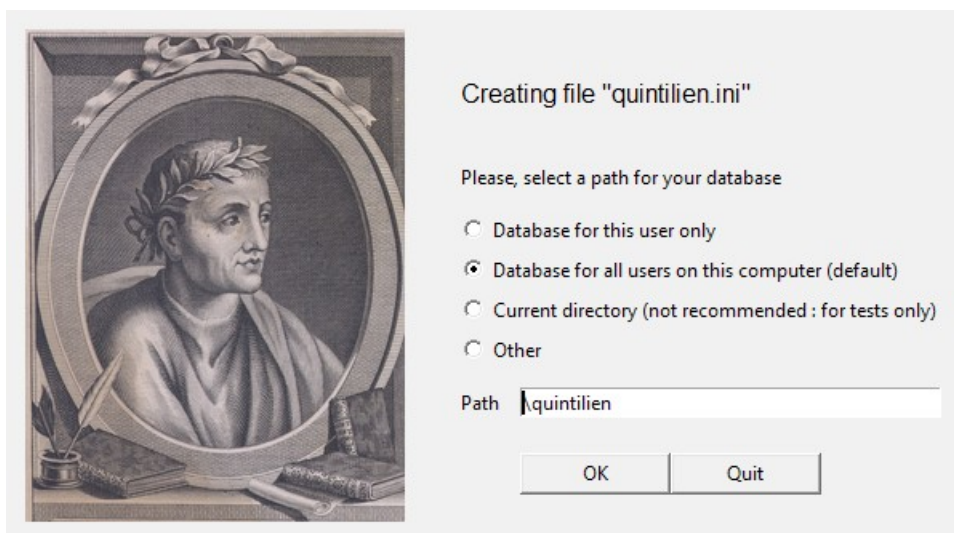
Creating file "quintilien.ini"

Please, select a path for your database

Database for this user only

Database for all users on this computer (default)

Current directory (not recommended : for tests only)

Other

Path \quintilien

OK

Quit